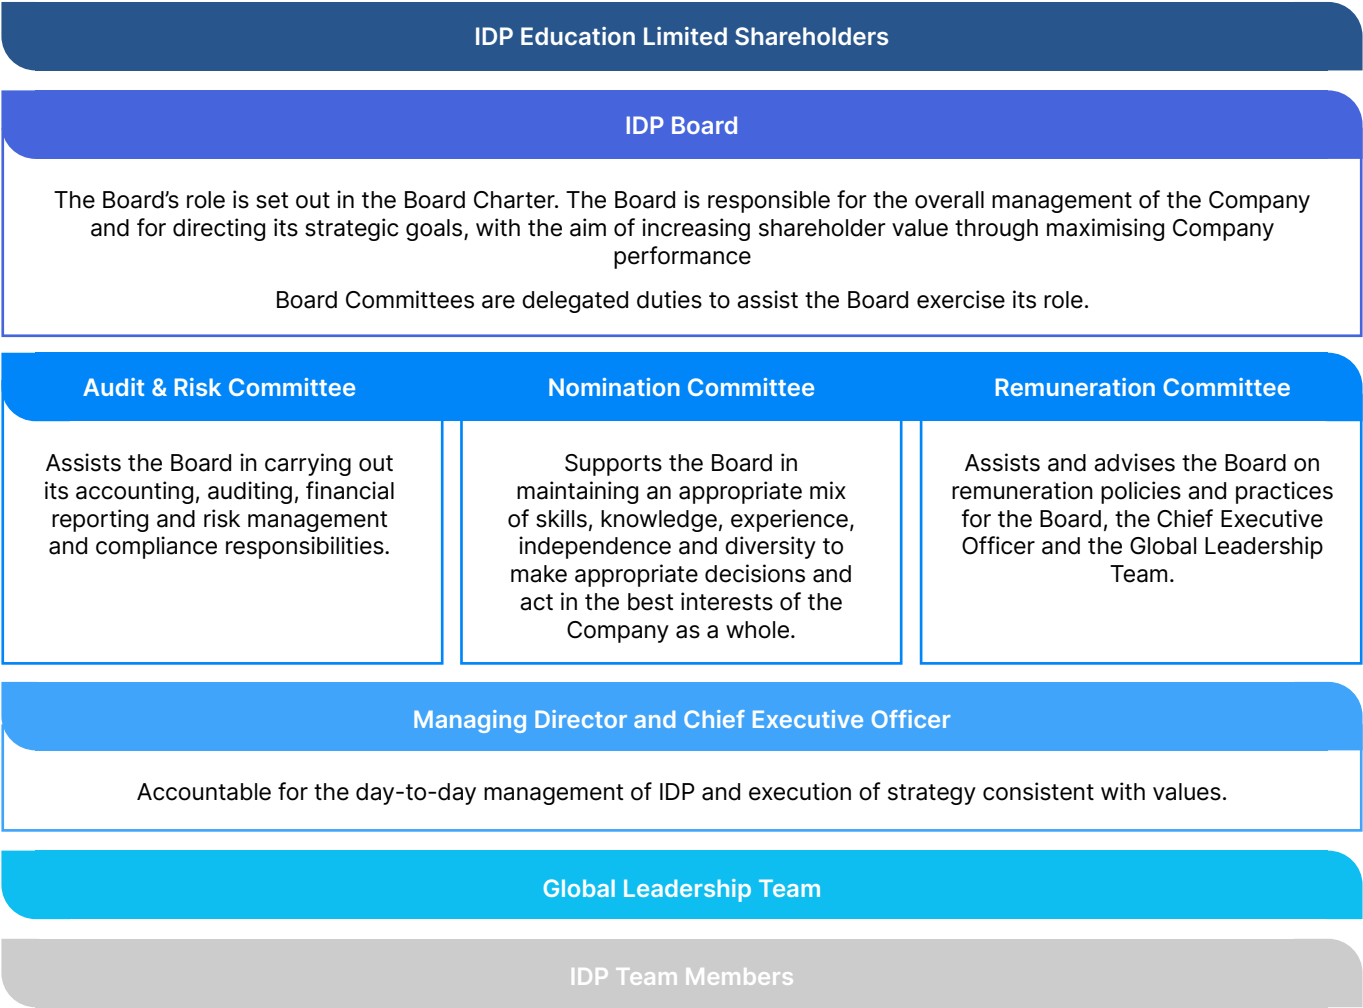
IDP Education Limited Shareholders

IDP Board

The Board’s role is set out in the Board Charter. The Board is responsible for the overall management of the Company and for directing its strategic goals, with the aim of increasing shareholder value through maximising Company performance

Board Committees are delegated duties to assist the Board exercise its role.

Audit & Risk Committee

Assists the Board in carrying out its accounting, auditing, financial reporting and risk management and compliance responsibilities.

Nomination Committee

Supports the Board in maintaining an appropriate mix of skills, knowledge, experience, independence and diversity to make appropriate decisions and act in the best interests of the Company as a whole.

Remuneration Committee

Assists and advises the Board on remuneration policies and practices for the Board, the Chief Executive Officer and the Global Leadership Team.

Managing Director and Chief Executive Officer

Accountable for the day-to-day management of IDP and execution of strategy consistent with values.

Global Leadership Team

IDP Team Members